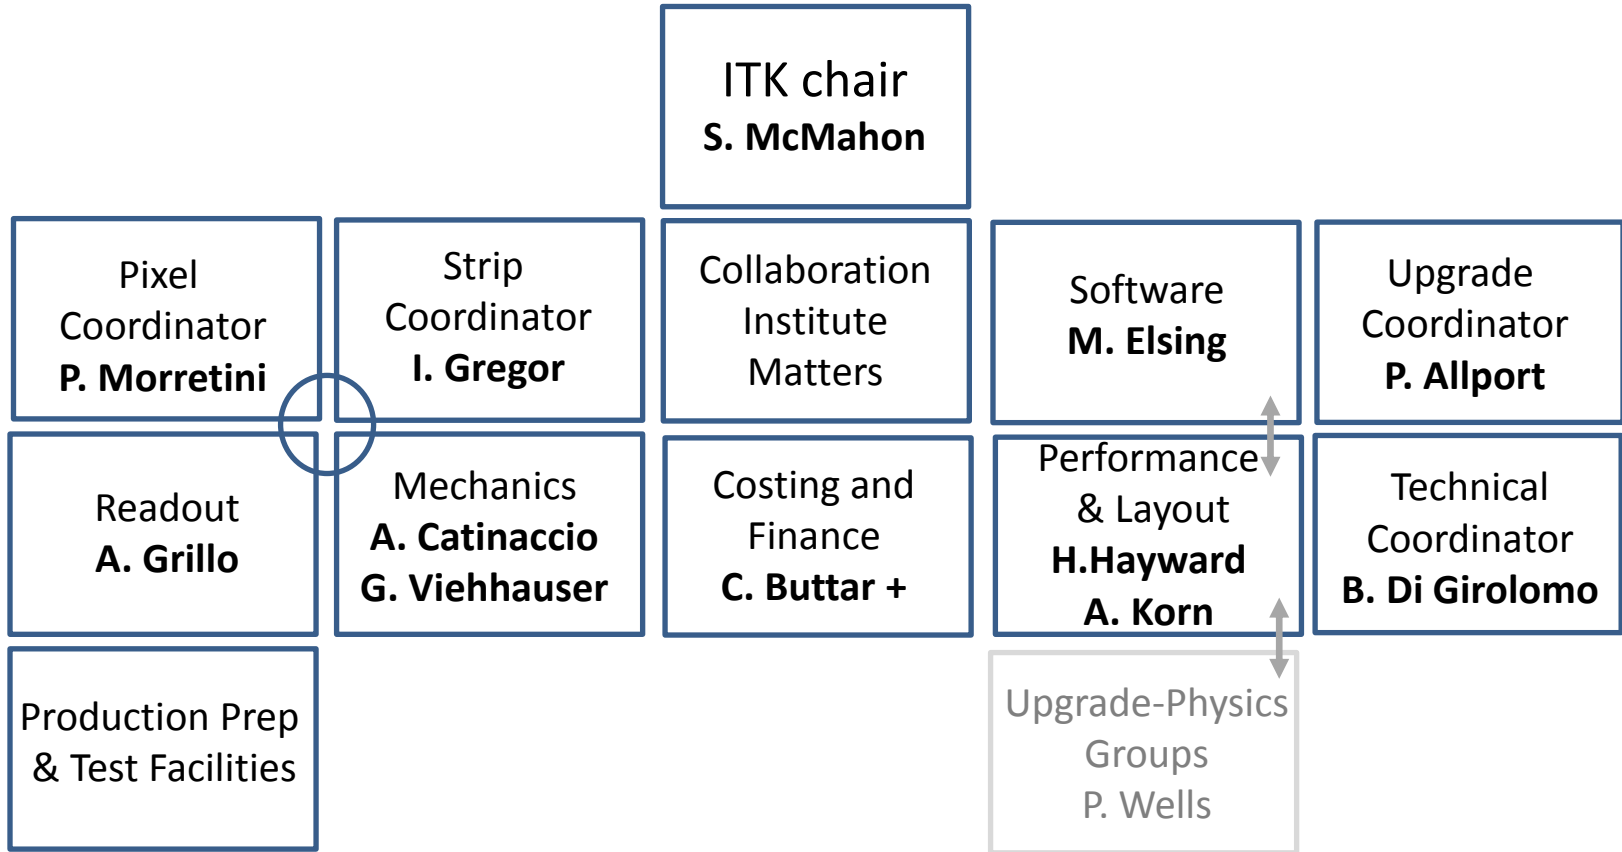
ITK chair
S. McMahon

Pixel Coordinator
P. Morretini

Strip Coordinator
I. Gregor

Collaboration Institute Matters

Software
M. Elsing

Upgrade Coordinator
P. Allport

Readout
A. Grillo

Mechanics
A. Catinaccio
G. Viehhauser

Costing and Finance
C. Buttar +

Performance & Layout
H.Hayward
A. Korn

Technical Coordinator
B. Di Girolomo

Production Prep & Test Facilities

Upgrade-Physics Groups
P. Wells